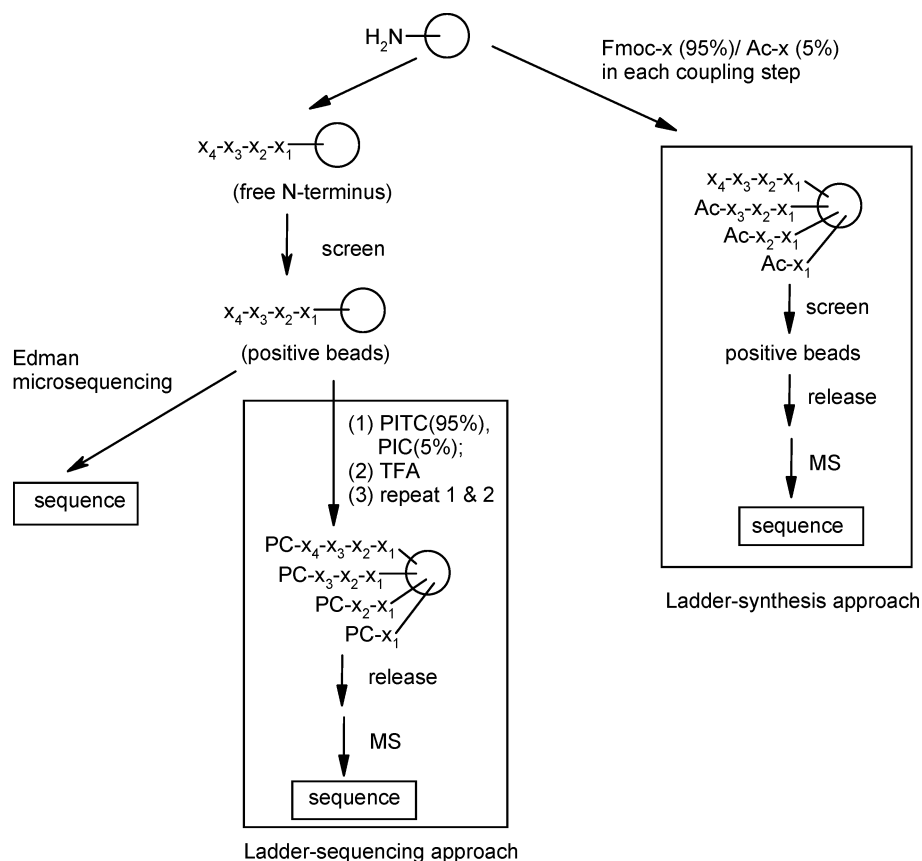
$H_2N$

Fmoc-x (95%)/ Ac-x (5%) in each coupling step

$x_4$-$x_3$-$x_2$-$x_1$

(free N-terminus)

screen

$x_4$-$x_3$-$x_2$-$x_1$

(positive beads)

Edman microsequencing

sequence

(1) PITC(95%), PIC(5%);
(2) TFA
(3) repeat 1 & 2

PC-$x_4$-$x_3$-$x_2$-$x_1$
PC-$x_3$-$x_2$-$x_1$
PC-$x_2$-$x_1$
PC-$x_1$

release

MS

sequence

Ladder-sequencing approach

$x_4$-$x_3$-$x_2$-$x_1$
Ac-$x_3$-$x_2$-$x_1$
Ac-$x_2$-$x_1$
Ac-$x_1$

screen

positive beads

release

MS

sequence

Ladder-synthesis approach